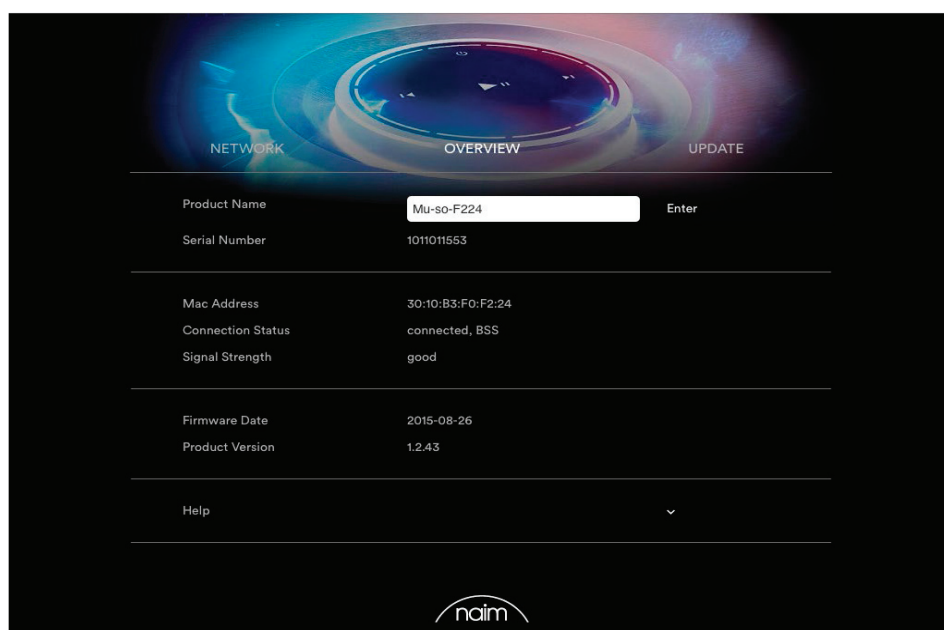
NETWORK OVERVIEW UPDATE

Product Name Mu-so-F224 Enter
Serial Number 1011011553

Mac Address 30:10:B3:F0:F2:24
Connection Status connected, BSS
Signal Strength good

Firmware Date 2015-08-26
Product Version 1.2.43

Help

naim